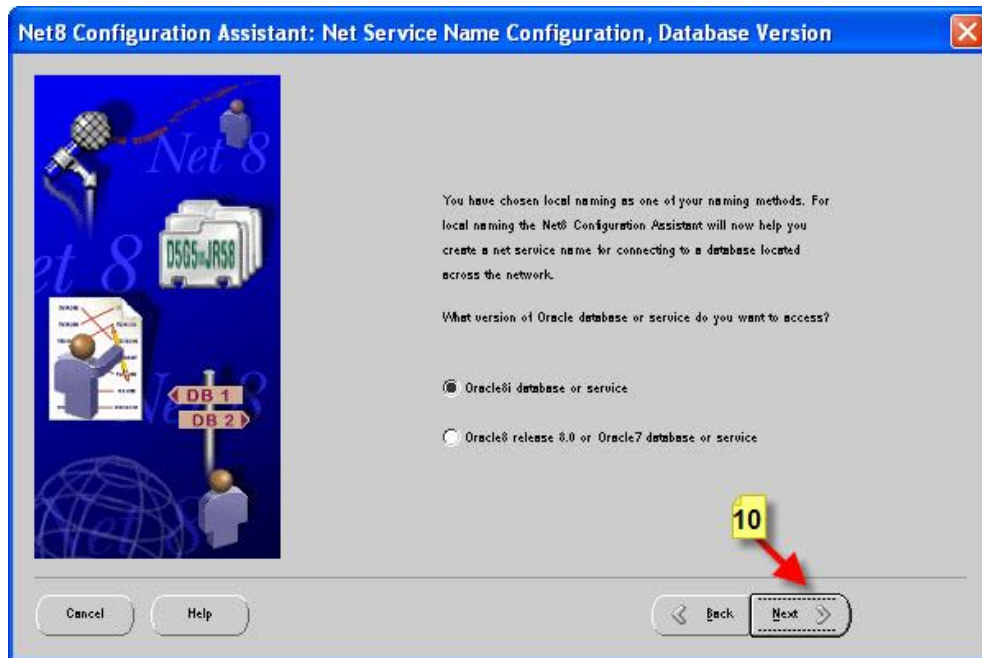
Net8 Configuration Assistant: Net Service Name Configuration, Database Version

Net 8

D5G5=JR58

DB 1

DB 2

You have chosen local naming as one of your naming methods. For local naming the Net8 Configuration Assistant will now help you create a net service name for connecting to a database located across the network.

What version of Oracle database or service do you want to access?

Oracle8i database or service

Oracle8 release 8.0 or Oracle7 database or service

10

Cancel

Help

Back

Next